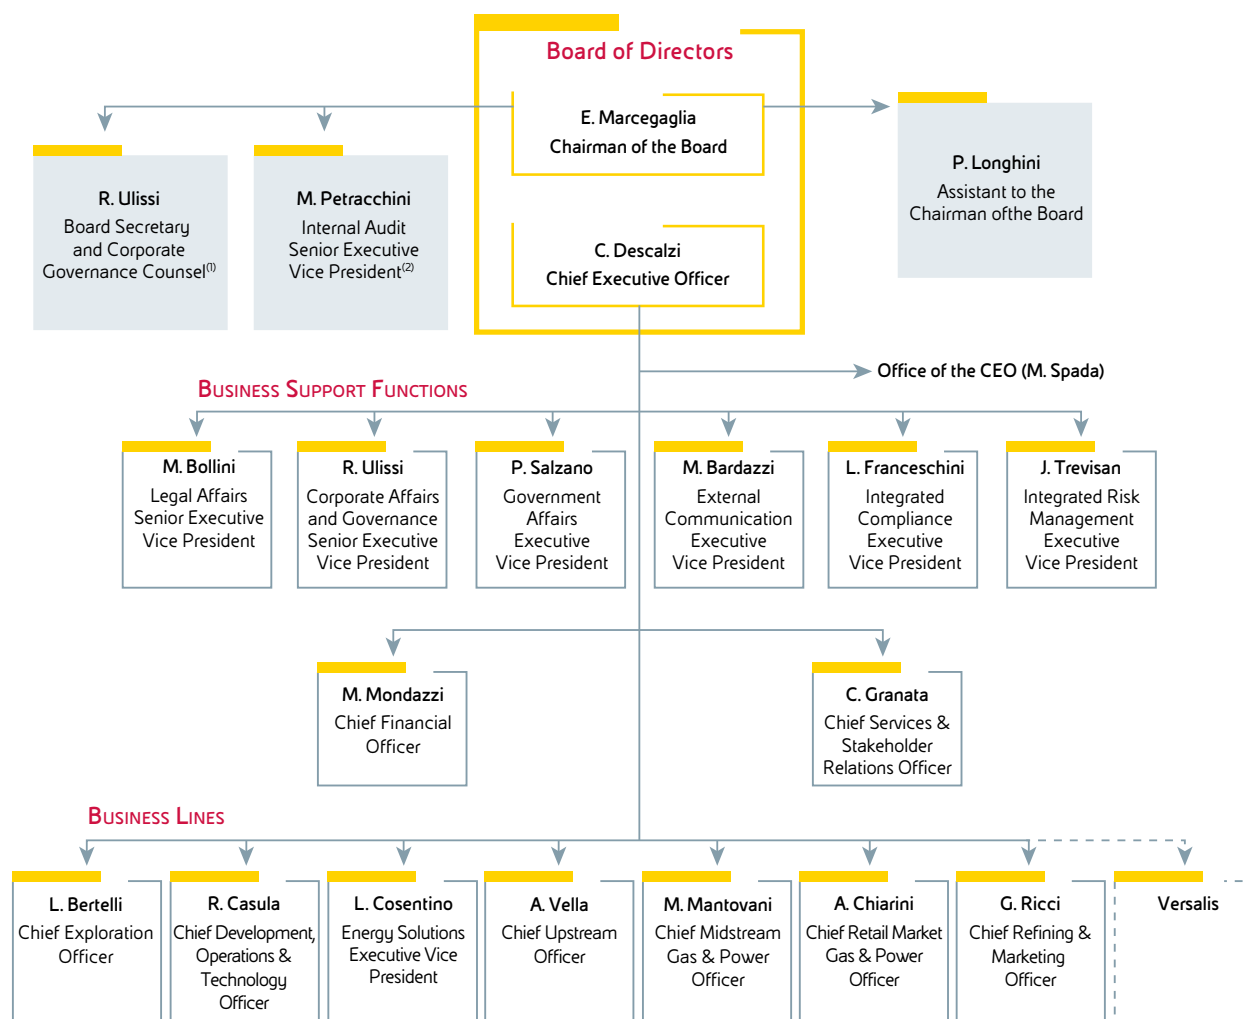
Board of Directors

E. Marcegaglia
Chairman of the Board

C. Descalzi
Chief Executive Officer

R. Ulissi
Board Secretary and Corporate Governance Counsel$^{(1)}$

M. Petracchini
Internal Audit Senior Executive Vice President$^{(2)}$

P. Longhini
Assistant to the Chairman ofthe Board

Office of the CEO (M. Spada)

Business Support Functions

M. Bollini
Legal Affairs Senior Executive Vice President

R. Ulissi
Corporate Affairs and Governance Senior Executive Vice President

P. Salzano
Government Affairs Executive Vice President

M. Bardazzi
External Communication Executive Vice President

L. Franceschini
Integrated Compliance Executive Vice President

J. Trevisan
Integrated Risk Management Executive Vice President

M. Mondazzi
Chief Financial Officer

C. Granata
Chief Services & Stakeholder Relations Officer

Business Lines

L. Bertelli
Chief Exploration Officer

R. Casula
Chief Development, Operations & Technology Officer

L. Cosentino
Energy Solutions Executive Vice President

A. Vella
Chief Upstream Officer

M. Mantovani
Chief Midstream Gas & Power Officer

A. Chiarini
Chief Retail Market Gas & Power Officer

G. Ricci
Chief Refining & Marketing Officer

Versalis